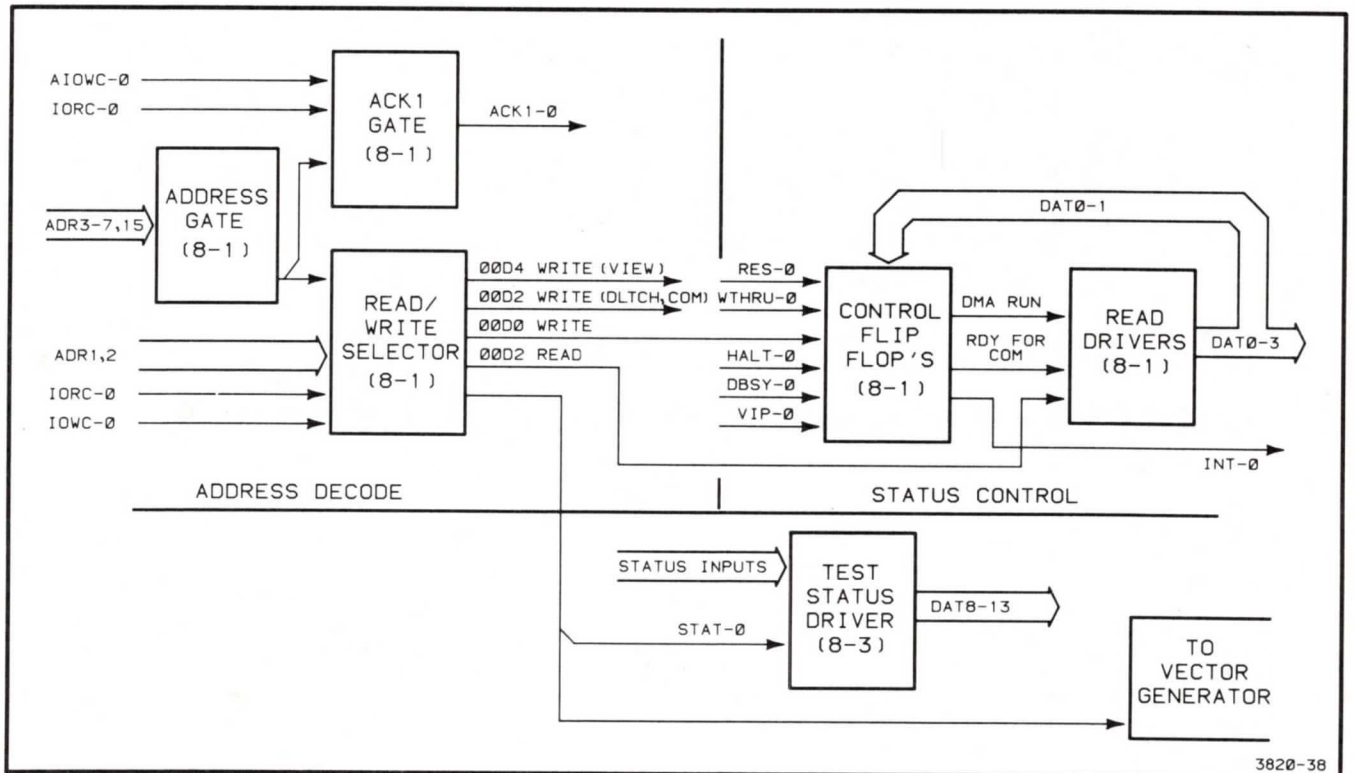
AIOWC-Ø
IORC-Ø
ACK1 GATE (8-1)
ACK1-Ø
ADDRESS GATE (8-1)
ADR3-7,15
DATØ-1
READ/ WRITE SELECTOR (8-1)
ØØD4 WRITE (VIEW)
ØØD2 WRITE (DLTCH,COM)
ØØDØ WRITE
ØØD2 READ
RES-Ø
WTHRU-Ø
HALT-Ø
DBSY-Ø
VIP-Ø
CONTROL FLIP FLOP'S (8-1)
DMA RUN
RDY FOR COM
READ DRIVERS (8-1)
DATØ-3
ADR1,2
IORC-Ø
IOWC-Ø
INT-Ø
ADDRESS DECODE
STATUS CONTROL
STATUS INPUTS
TEST STATUS DRIVER (8-3)
DAT8-13
STAT-Ø
TO VECTOR GENERATOR
3820-38